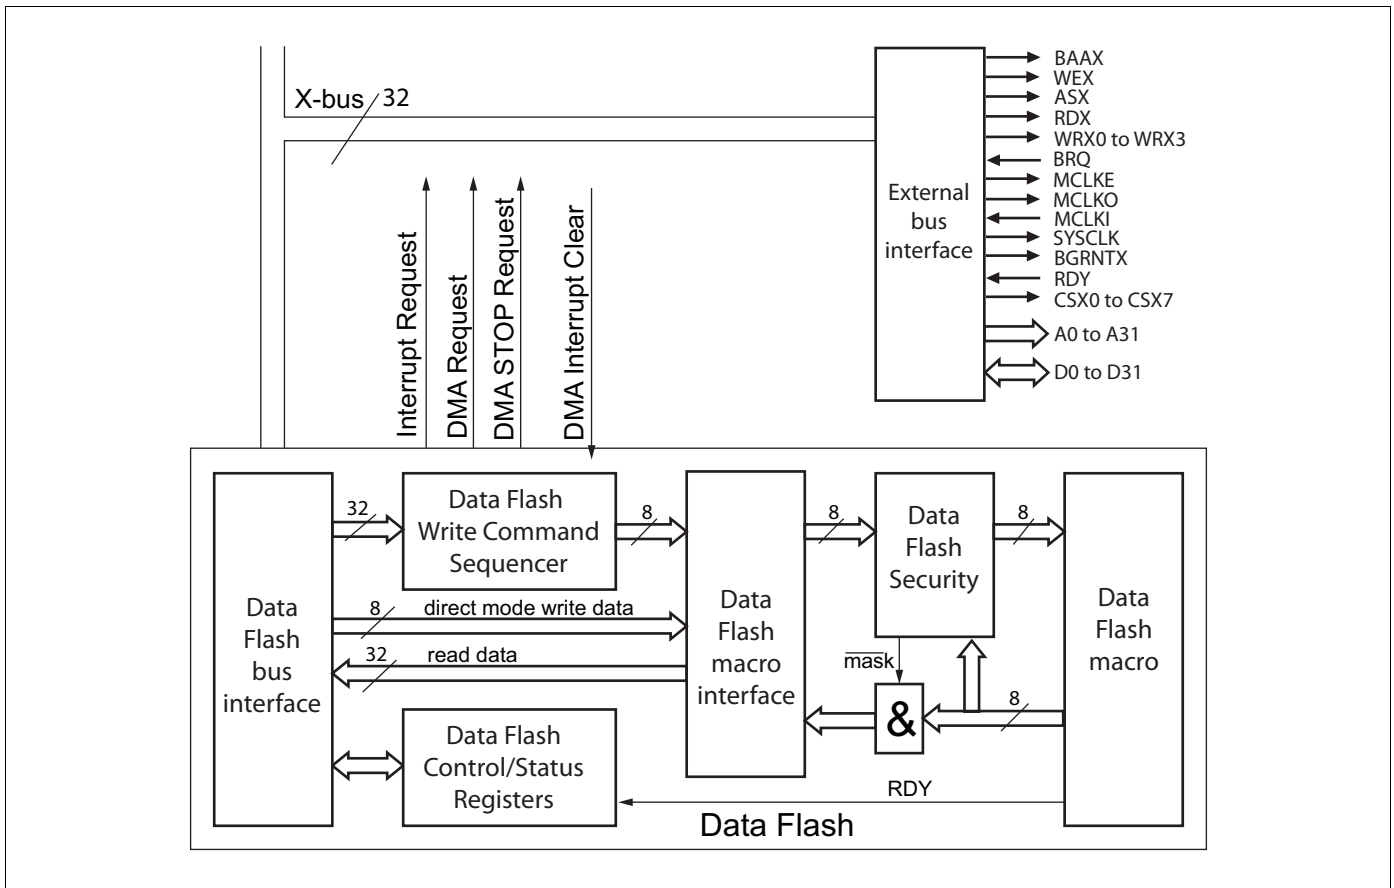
X-bus 32

External bus interface

BAAX
WEX
ASX
RDX
WRX0 to WRX3
BRQ
MCLKE
MCLKO
MCLKI
SYSCLK
BGRNTX
RDY
CSX0 to CSX7
A0 to A31
D0 to D31

Interrupt Request
DMA Request
DMA STOP Request
DMA Interrupt Clear

Data Flash bus interface

32

Data Flash Write Command Sequencer

8

Data Flash macro interface

8

Data Flash Security

8

Data Flash macro

8 direct mode write data

32 read data

$\overline{\text{mask}}$

&

8

Data Flash Control/Status Registers

RDY

Data Flash